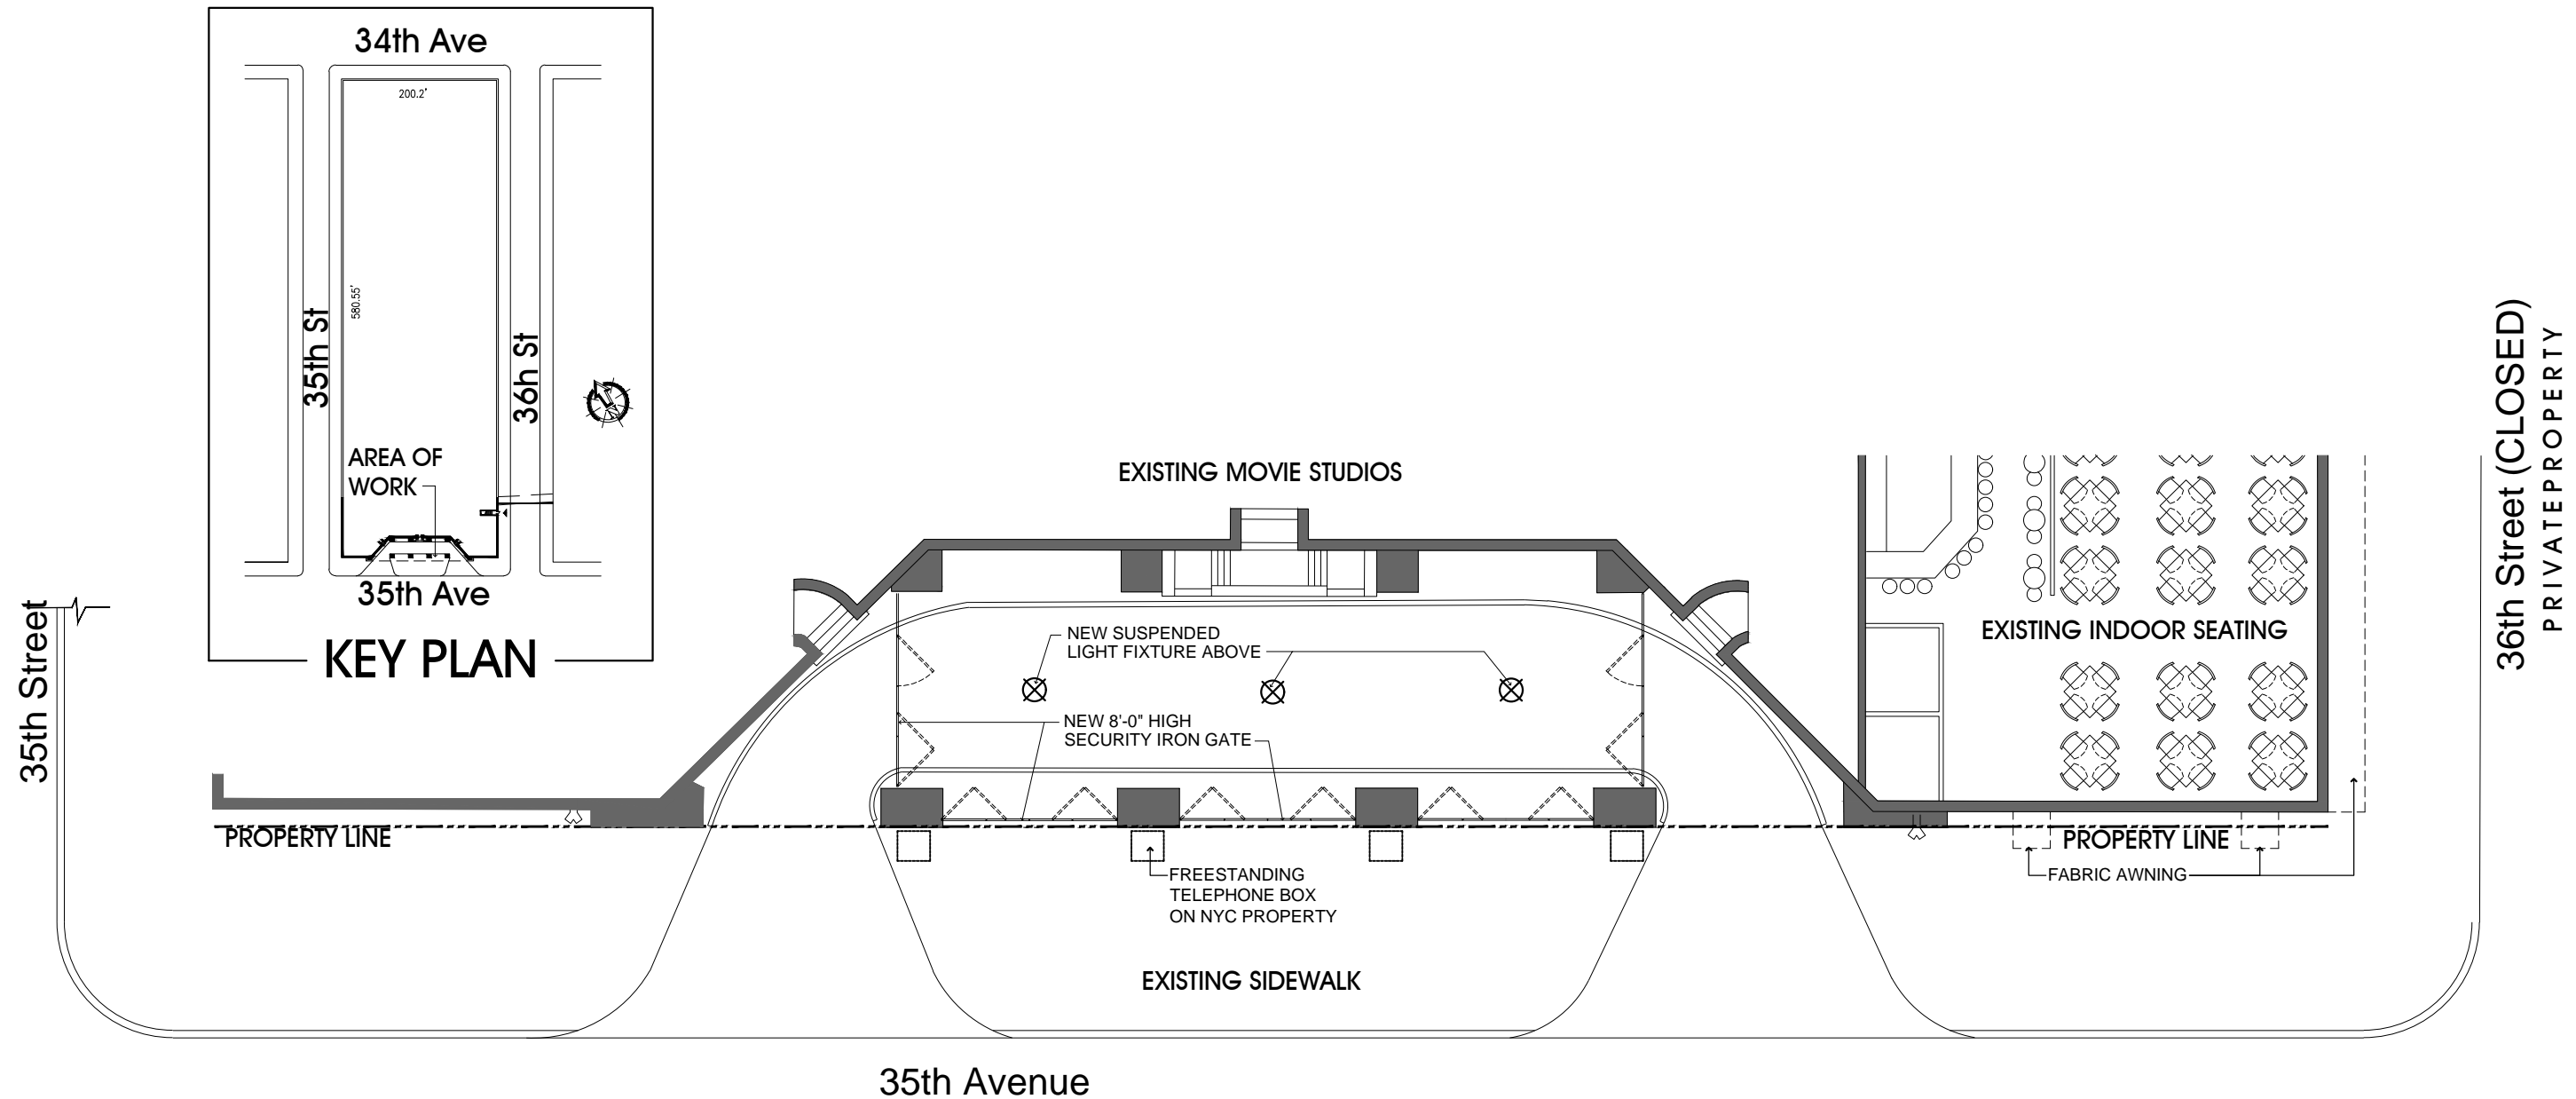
34th Ave

200.2'

580.55'

35th St

36h St

AREA OF WORK

35th Ave

KEY PLAN

35th Street

EXISTING MOVIE STUDIOS

NEW SUSPENDED LIGHT FIXTURE ABOVE

NEW 8'-0" HIGH SECURITY IRON GATE

PROPERTY LINE

FREESTANDING TELEPHONE BOX ON NYC PROPERTY

EXISTING SIDEWALK

EXISTING INDOOR SEATING

PROPERTY LINE

FABRIC AWNING

36th Street (CLOSED)
PRIVATEPROPERTY

35th Avenue